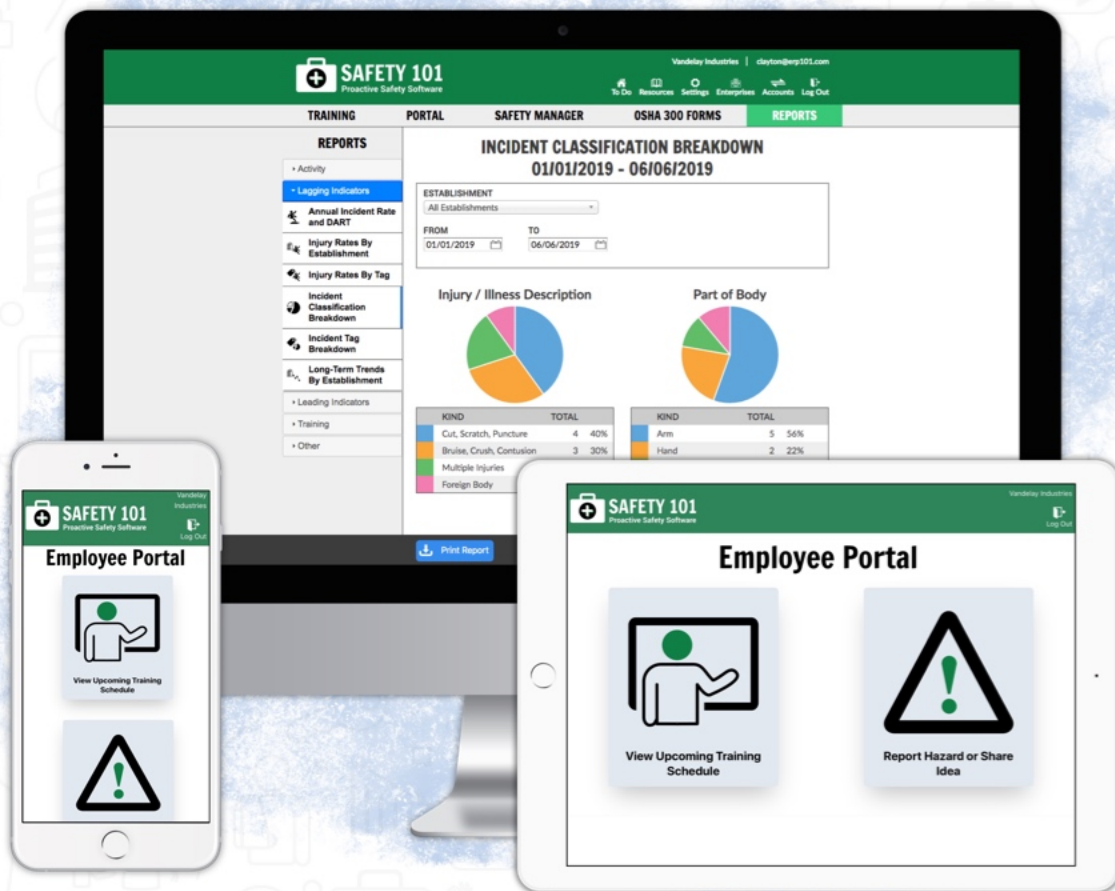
SAFETY 101
Proactive Safety Software

Vandelay Industries | clayton@erp101.com

To Do Resources Settings Enterprises Accounts Log Out

TRAINING PORTAL SAFETY MANAGER OSHA 300 FORMS REPORTS

REPORTS

Activity
Lagging Indicators
Annual Incident Rate and DART
Injury Rates By Establishment
Injury Rates By Tag
Incident Classification Breakdown
Incident Tag Breakdown
Long-Term Trends By Establishment
Leading Indicators
Training
Other

INCIDENT CLASSIFICATION BREAKDOWN
01/01/2019 - 06/06/2019

ESTABLISHMENT
All Establishments
FROM
01/01/2019
TO
06/06/2019

Injury / Illness Description

Part of Body

| KIND | TOTAL | |
|---|---|---|
| Cut, Scratch, Puncture | 4 | 40% |
| Bruise, Crush, Contusion | 3 | 30% |
| Multiple Injuries | | |
| Foreign Body | | |

| KIND | TOTAL | |
|---|---|---|
| Arm | 5 | 56% |
| Hand | 2 | 22% |

Print Report

SAFETY 101
Proactive Safety Software
Vandelay Industries
Log Out

Employee Portal

View Upcoming Training Schedule

SAFETY 101
Proactive Safety Software
Vandelay Industries
Log Out

Employee Portal

View Upcoming Training Schedule

Report Hazard or Share Idea